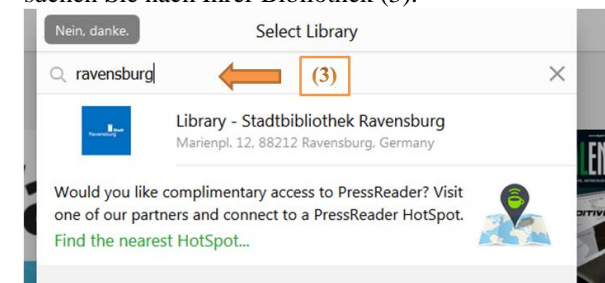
suchen Sie nach Ihrer Bibliothek (3).

Nein, danke.

Select Library

ravensburg

(3)

Library - Stadtbibliothek Ravensburg
Marienpl. 12, 88212 Ravensburg, Germany

Would you like complimentary access to PressReader? Visit one of our partners and connect to a PressReader HotSpot.
Find the nearest HotSpot...